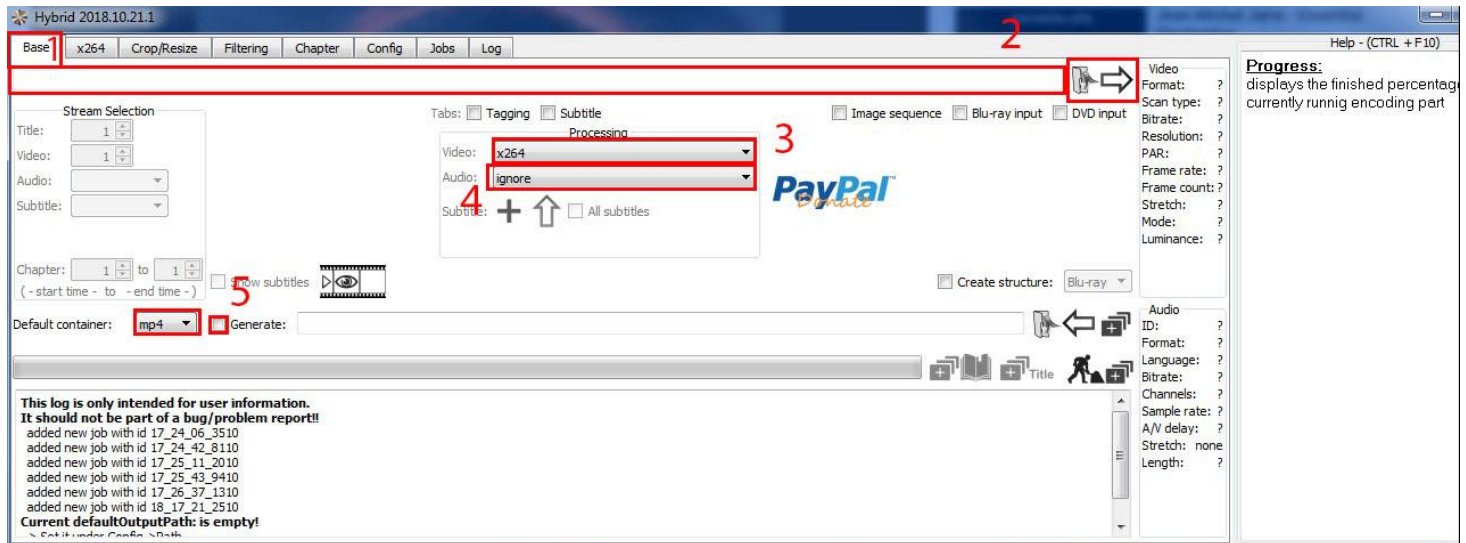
Hybrid 2018.10.21.1

Base 1 x264 Crop/Resize Filtering Chapter Config Jobs Log

2

Help - (CTRL + F10)

Progress:
displays the finished percentag
currently runnig encoding part

Video
Format: ?
Scan type: ?
Bitrate: ?
Resolution: ?
PAR: ?
Frame rate: ?
Frame count: ?
Stretch: ?
Mode: ?
Luminance: ?

Stream Selection
Title: 1
Video: 1
Audio:
Subtitle:

Tabs: Tagging Subtitle

Image sequence Blu-ray input DVD input

Processing
Video: x264
Audio: ignore
Subtitle: 4 All subtitles

3

PayPal Donate

Chapter: 1 to 1
( - start time - to - end time - )
Show subtitles

Create structure: Blu-ray

5
Default container: mp4 Generate:

Audio
ID: ?
Format: ?
Language: ?
Bitrate: ?
Channels: ?
Sample rate: ?
A/V delay: ?
Stretch: none
Length: ?

Title

This log is only intended for user information.
It should not be part of a bug/problem report!!
added new job with id 17_24_06_3510
added new job with id 17_24_42_8110
added new job with id 17_25_11_2010
added new job with id 17_25_43_9410
added new job with id 17_26_37_1310
added new job with id 18_17_21_2510
Current defaultOutputPath: is empty!
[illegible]